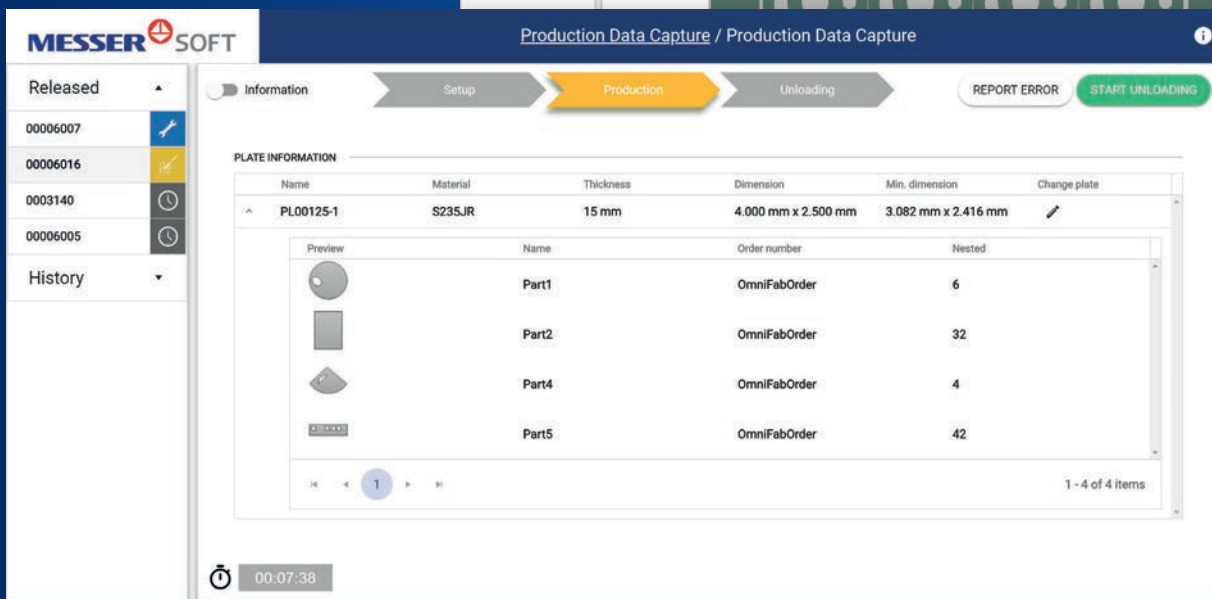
MESSER SOFT

Production Data Capture / Production Data Capture

Released

00006007

00006016

0003140

00006005

History

Information

Setup

Production

Unloading

REPORT ERROR

START UNLOADING

PLATE INFORMATION

| Name | Material | Thickness | Dimension | Min. dimension | Change plate |
|---|---|---|---|---|---|
| PL00125-1 | S235JR | 15 mm | 4.000 mm x 2.500 mm | 3.082 mm x 2.416 mm | |

| Preview | Name | Order number | Nested |
|---|---|---|---|
| | Part1 | OmniFabOrder | 6 |
| | Part2 | OmniFabOrder | 32 |
| | Part4 | OmniFabOrder | 4 |
| | Part5 | OmniFabOrder | 42 |

1

1 - 4 of 4 items

00:07:38